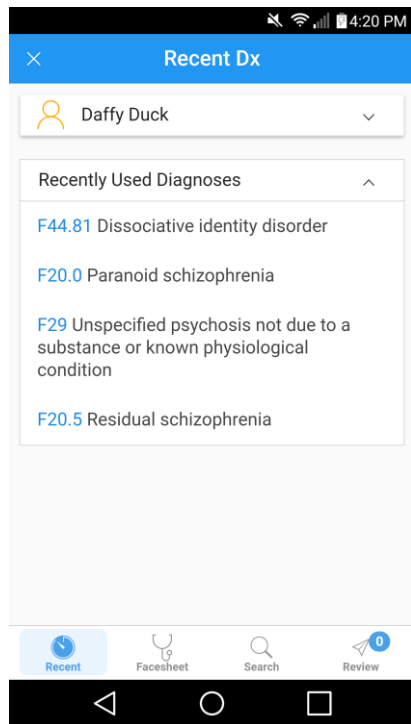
4:20 PM

×

Recent Dx

Daffy Duck

Recently Used Diagnoses

F44.81 Dissociative identity disorder

F20.0 Paranoid schizophrenia

F29 Unspecified psychosis not due to a substance or known physiological condition

F20.5 Residual schizophrenia

Recent

Facesheet

Search

0

Review